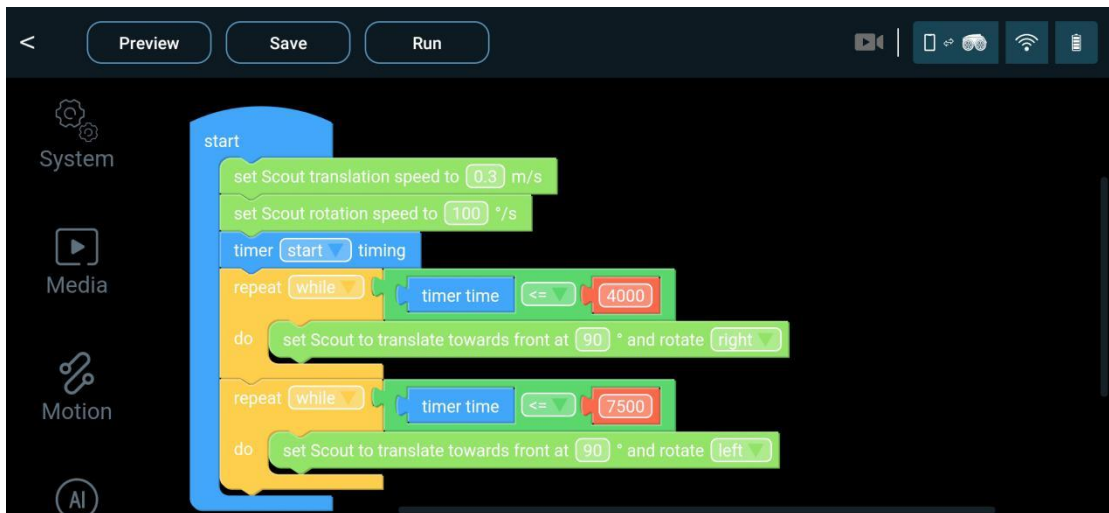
<

Preview

Save

Run

System

Media

Motion

AI

start

set Scout translation speed to 0.3 m/s

set Scout rotation speed to 100 °/s

timer start timing

repeat while timer time <= 4000

do set Scout to translate towards front at 90 ° and rotate right

repeat while timer time <= 7500

do set Scout to translate towards front at 90 ° and rotate left